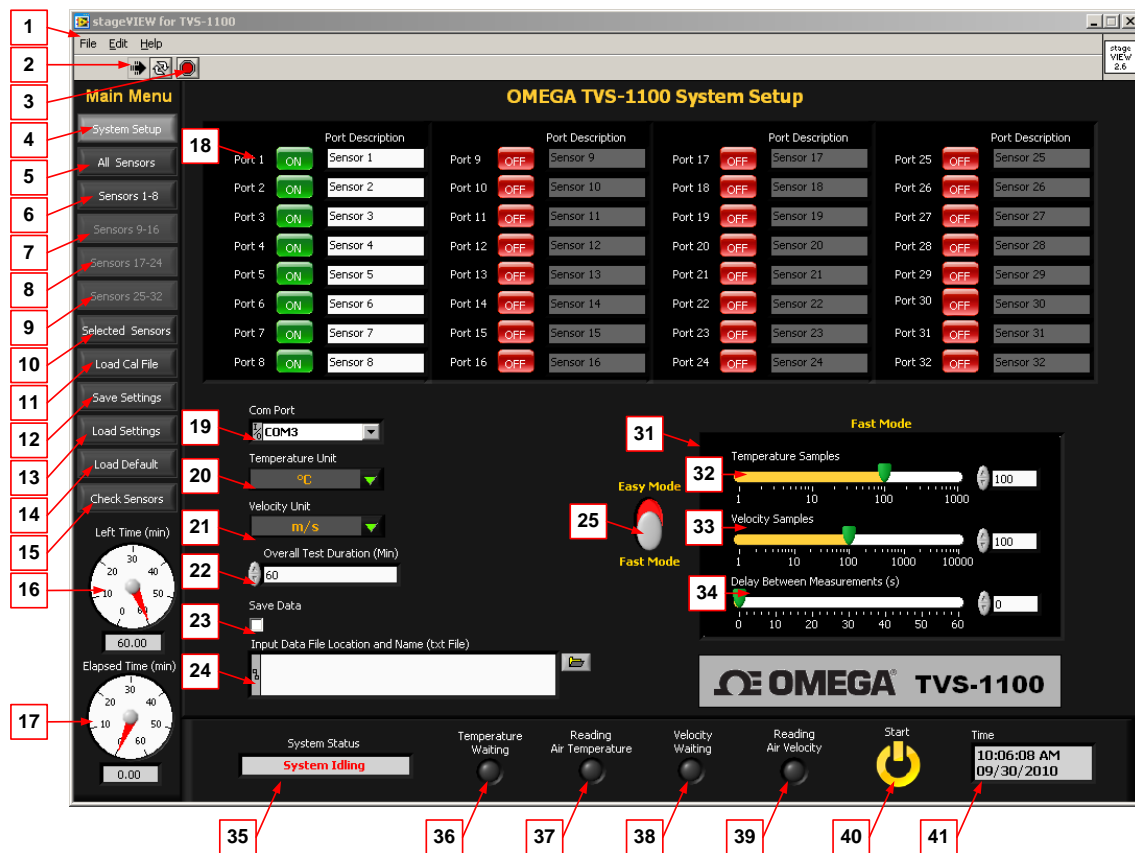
stageVIEW for TVS-1100

File Edit Help

stage VIEW 2.6

Main Menu

OMEGA TVS-1100 System Setup

System Setup
All Sensors
Sensors 1-8
Sensors 9-16
Sensors 17-24
Sensors 25-32
Selected Sensors
Load Cal File
Save Settings
Load Settings
Load Default
Check Sensors

Left Time (min)
60.00
Elapsed Time (min)
0.00

| | | Port Description | | | Port Description | | | Port Description | | | Port Description |
|---|---|---|---|---|---|---|---|---|---|---|---|
| Port 1 | ON | Sensor 1 | Port 9 | OFF | Sensor 9 | Port 17 | OFF | Sensor 17 | Port 25 | OFF | Sensor 25 |
| Port 2 | ON | Sensor 2 | Port 10 | OFF | Sensor 10 | Port 18 | OFF | Sensor 18 | Port 26 | OFF | Sensor 26 |
| Port 3 | ON | Sensor 3 | Port 11 | OFF | Sensor 11 | Port 19 | OFF | Sensor 19 | Port 27 | OFF | Sensor 27 |
| Port 4 | ON | Sensor 4 | Port 12 | OFF | Sensor 12 | Port 20 | OFF | Sensor 20 | Port 28 | OFF | Sensor 28 |
| Port 5 | ON | Sensor 5 | Port 13 | OFF | Sensor 13 | Port 21 | OFF | Sensor 21 | Port 29 | OFF | Sensor 29 |
| Port 6 | ON | Sensor 6 | Port 14 | OFF | Sensor 14 | Port 22 | OFF | Sensor 22 | Port 30 | OFF | Sensor 30 |
| Port 7 | ON | Sensor 7 | Port 15 | OFF | Sensor 15 | Port 23 | OFF | Sensor 23 | Port 31 | OFF | Sensor 31 |
| Port 8 | ON | Sensor 8 | Port 16 | OFF | Sensor 16 | Port 24 | OFF | Sensor 24 | Port 32 | OFF | Sensor 32 |

Com Port
COM3
Temperature Unit
°C
Velocity Unit
m/s
Overall Test Duration (Min)
60
Save Data
Input Data File Location and Name (txt File)

Fast Mode
Easy Mode
Fast Mode
Temperature Samples
1 10 100 1000
100
Velocity Samples
1 10 100 1000 10000
100
Delay Between Measurements (s)
0 10 20 30 40 50 60
0

OMEGA® TVS-1100

System Status
System Idling
Temperature Waiting
Reading Air Temperature
Velocity Waiting
Reading Air Velocity
Start
Time
10:06:08 AM
09/30/2010

1 2 3 4 5 6 7 8 9 10 11 12 13 14 15 16 17 18 19 20 21 22 23 24 25 31 32 33 34 35 36 37 38 39 40 41